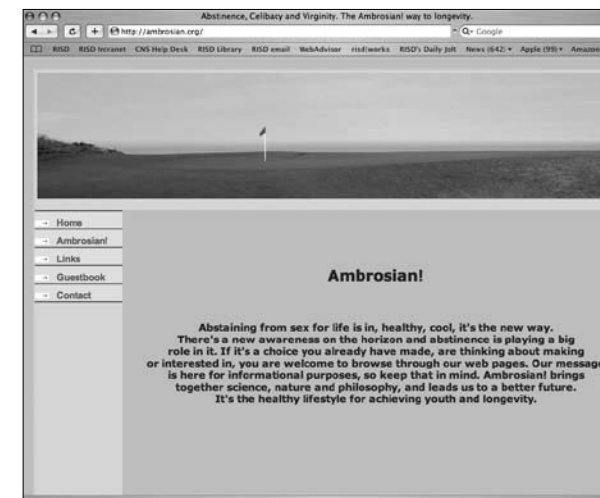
Abstinence, Celibacy and Virginity. The Ambrosian! way to longevity.

http://ambrosian.org/

Q- Google

RISD RISD Incranet CNS Help Desk RISD Library RISD email WebAdvisor risd|works RISD's Daily Jolt News (642) Apple (99) Amazon

Home
Ambrosian!
Links
Guestbook
Contact

Ambrosian!

Abstaining from sex for life is in, healthy, cool, it's the new way. There's a new awareness on the horizon and abstinence is playing a big role in it. If it's a choice you already have made, are thinking about making or interested in, you are welcome to browse through our web pages. Our message is here for informational purposes, so keep that in mind. Ambrosian! brings together science, nature and philosophy, and leads us to a better future. It's the healthy lifestyle for achieving youth and longevity.